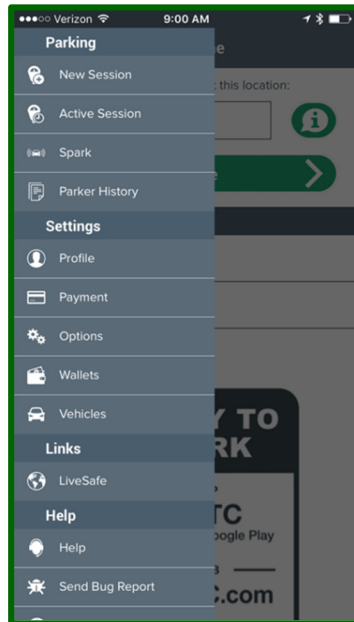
●●●○○ Verizon 9:00 AM

Parking

New Session

Active Session

Spark

Parker History

Settings

Profile

Payment

Options

Wallets

Vehicles

Links

LiveSafe

Help

Help

Send Bug Report

e

this location:

Y TO
RK

TC
oogle Play

.com